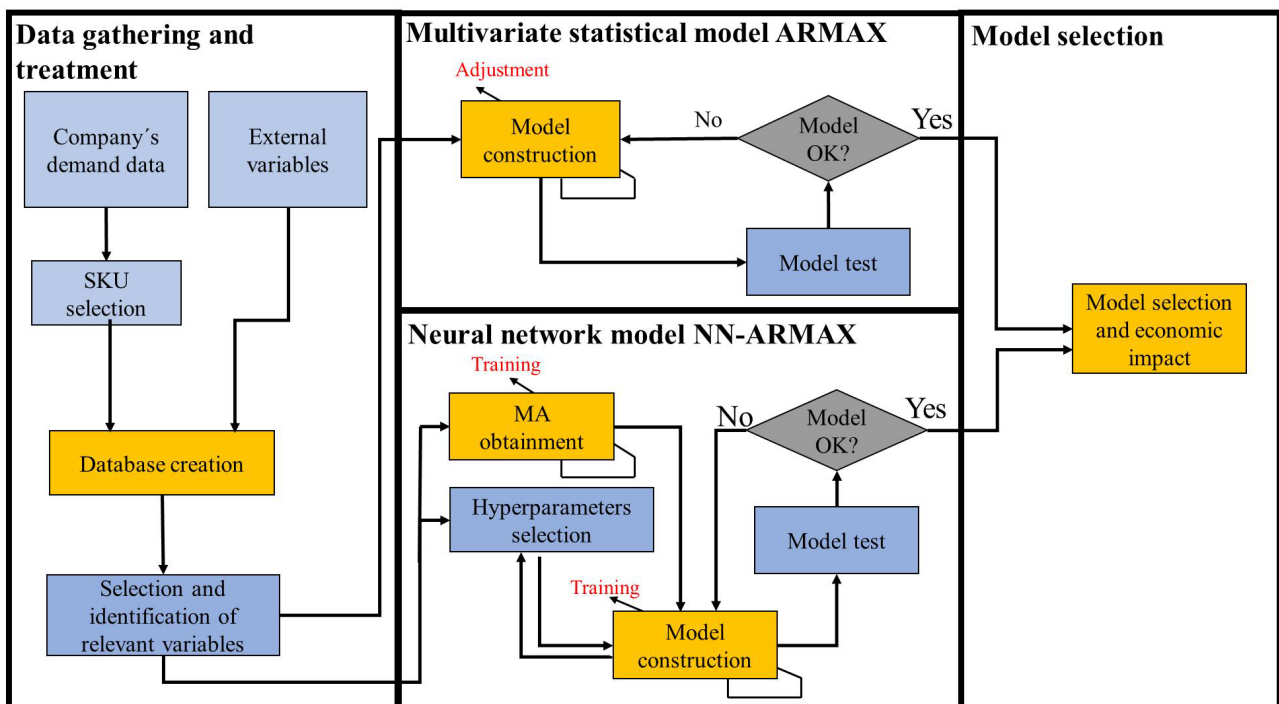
Data gathering and treatment

Company´s demand data

External variables

SKU selection

Database creation

Selection and identification of relevant variables

Multivariate statistical model ARMAX

Adjustment

Model construction

No

Model OK?

Yes

Model test

Neural network model NN-ARMAX

Training

MA obtainment

No

Model OK?

Yes

Hyperparameters selection

Model test

Training

Model construction

Model selection

Model selection and economic impact